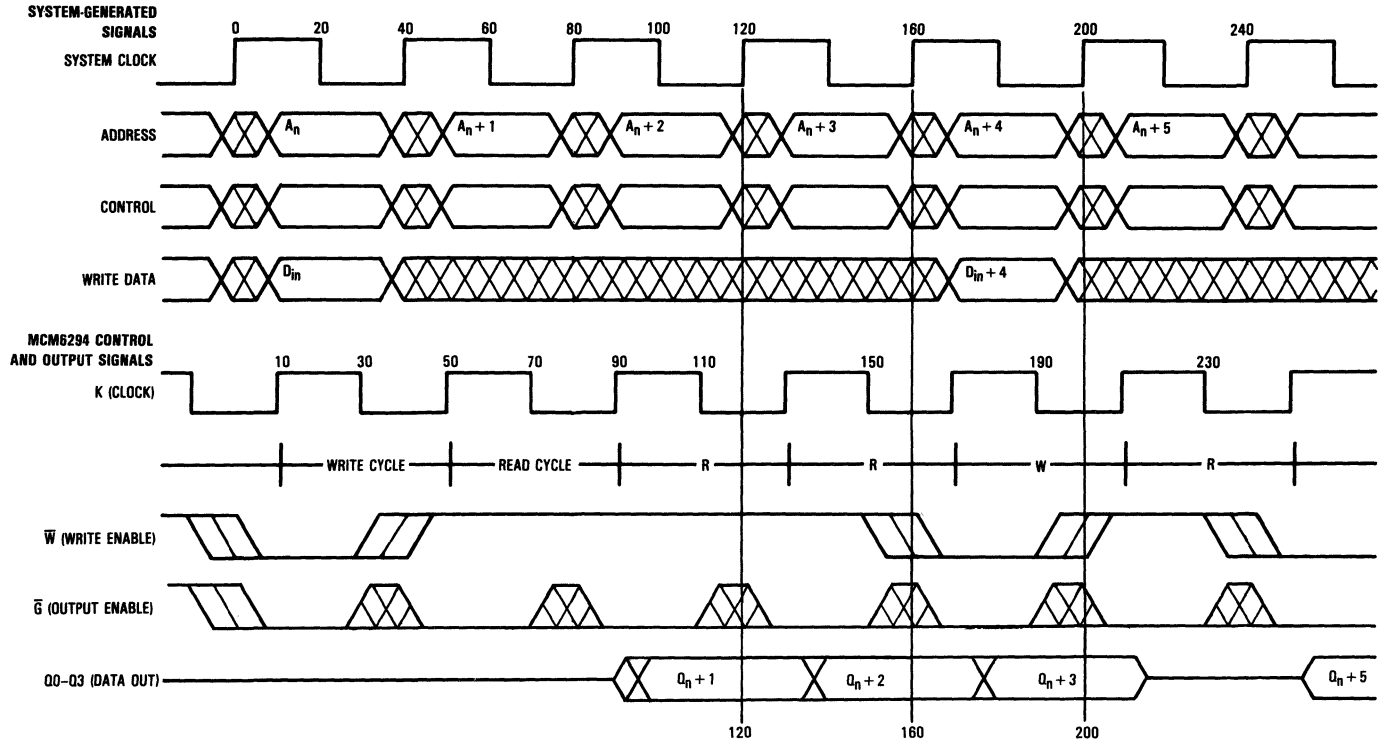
SYSTEM-GENERATED SIGNALS
SYSTEM CLOCK
0 20 40 60 80 100 120 160 200 240

ADDRESS
$A_n$ $A_n+1$ $A_n+2$ $A_n+3$ $A_n+4$ $A_n+5$

CONTROL

WRITE DATA
$D_{in}$ $D_{in}+4$

MCM6294 CONTROL AND OUTPUT SIGNALS
K (CLOCK)
10 30 50 70 90 110 150 190 230

WRITE CYCLE READ CYCLE R R W R

$\overline{W}$ (WRITE ENABLE)

$\overline{G}$ (OUTPUT ENABLE)

Q0–Q3 (DATA OUT)
$Q_n+1$ $Q_n+2$ $Q_n+3$ $Q_n+5$

120 160 200